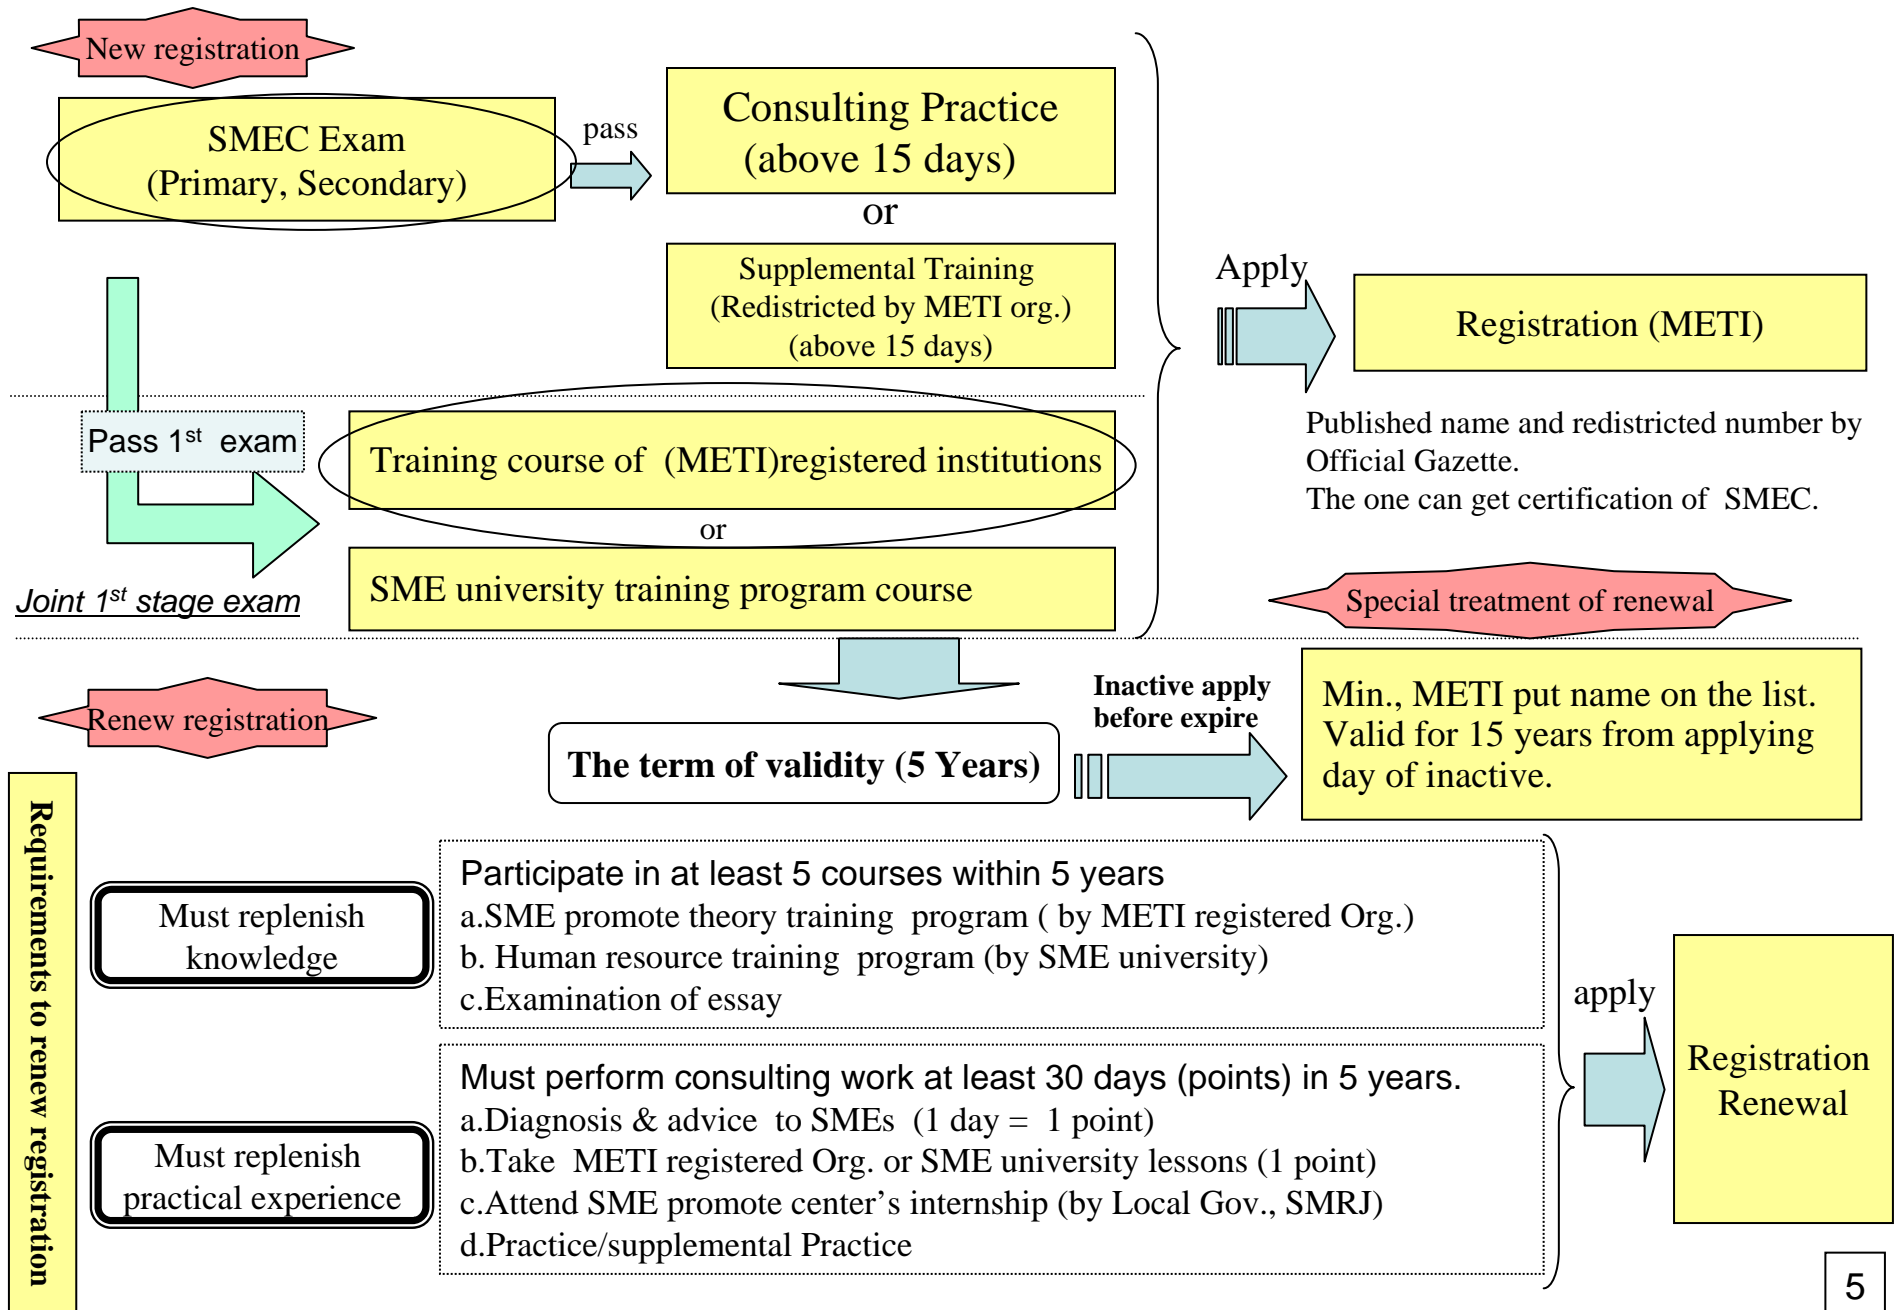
New registration

SMEC Exam (Primary, Secondary)

pass

Consulting Practice (above 15 days)

or

Supplemental Training (Redistricted by METI org.) (above 15 days)

Apply

Registration (METI)

Pass 1$^{st}$ exam

Training course of (METI)registered institutions

or

SME university training program course

Joint 1$^{st}$ stage exam

Published name and redistricted number by Official Gazette.
The one can get certification of SMEC.

Special treatment of renewal

Renew registration

The term of validity (5 Years)

Inactive apply before expire

Min., METI put name on the list. Valid for 15 years from applying day of inactive.

Requirements to renew registration

Must replenish knowledge

Participate in at least 5 courses within 5 years
a.SME promote theory training program ( by METI registered Org.)
b. Human resource training program (by SME university)
c.Examination of essay

Must replenish practical experience

Must perform consulting work at least 30 days (points) in 5 years.
a.Diagnosis & advice to SMEs (1 day = 1 point)
b.Take METI registered Org. or SME university lessons (1 point)
c.Attend SME promote center's internship (by Local Gov., SMRJ)
d.Practice/supplemental Practice

apply

Registration Renewal

5